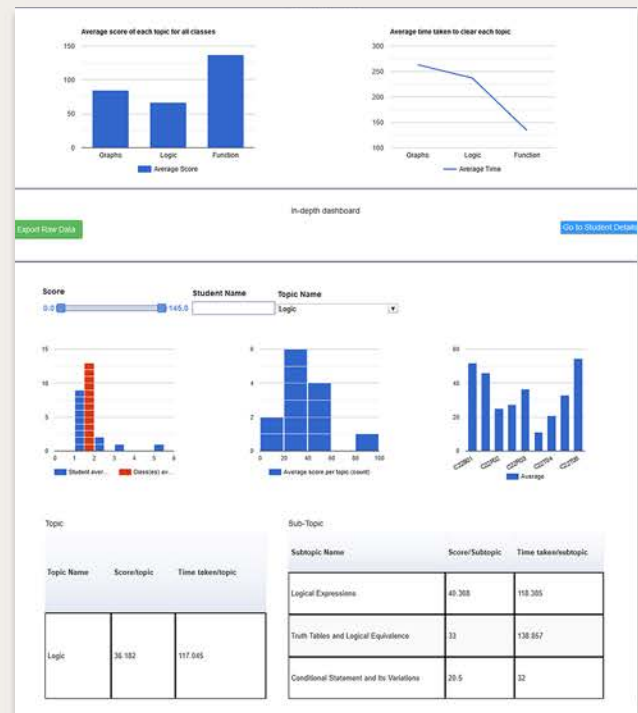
Average score of each topic for all classes

150
100
50
0

Graphs Logic Function

Average Score

Average time taken to clear each topic

300
250
200
150
100

Graphs Logic Function

Average Time

In-depth dashboard

Export Raw Data

Go to Student Details

Score
0.0 145.0

Student Name

Topic Name
Logic

15
10
5
0
0 1 2 3 4 5 6

Student aver... Class(es) av...

6
4
2
0
0 20 40 60 80 100

Average score per topic (count)

60
40
20
0

C22801 C22802 C22803 C22804 C22806

Average

Topic

| Topic Name | Score/topic | Time taken/topic |
|---|---|---|
| Logic | 36.182 | 117.045 |

Sub-Topic

| Subtopic Name | Score/Subtopic | Time taken/subtopic |
|---|---|---|
| Logical Expressions | 40.368 | 118.385 |
| Truth Tables and Logical Equivalence | 33 | 138.857 |
| Conditional Statement and Its Variations | 20.5 | 32 |